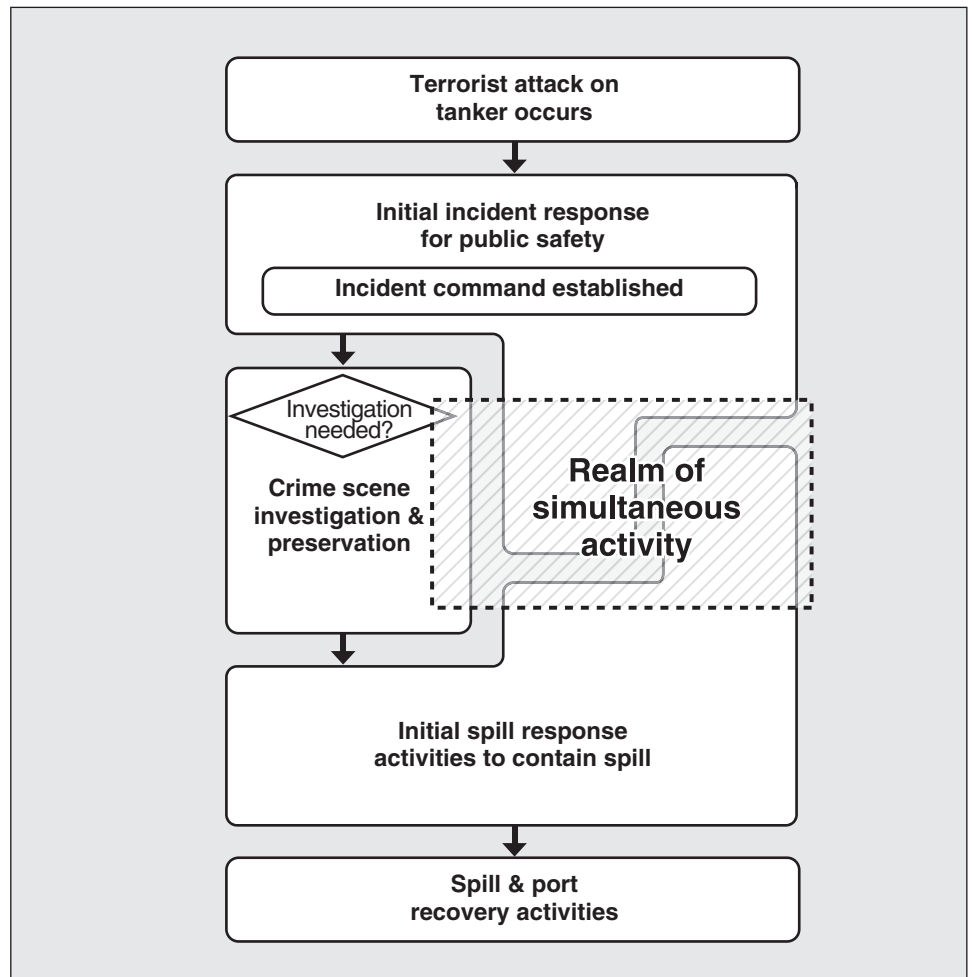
Terrorist attack on tanker occurs

Initial incident response for public safety

Incident command established

Investigation needed?

Crime scene investigation & preservation

Realm of simultaneous activity

Initial spill response activities to contain spill

Spill & port recovery activities